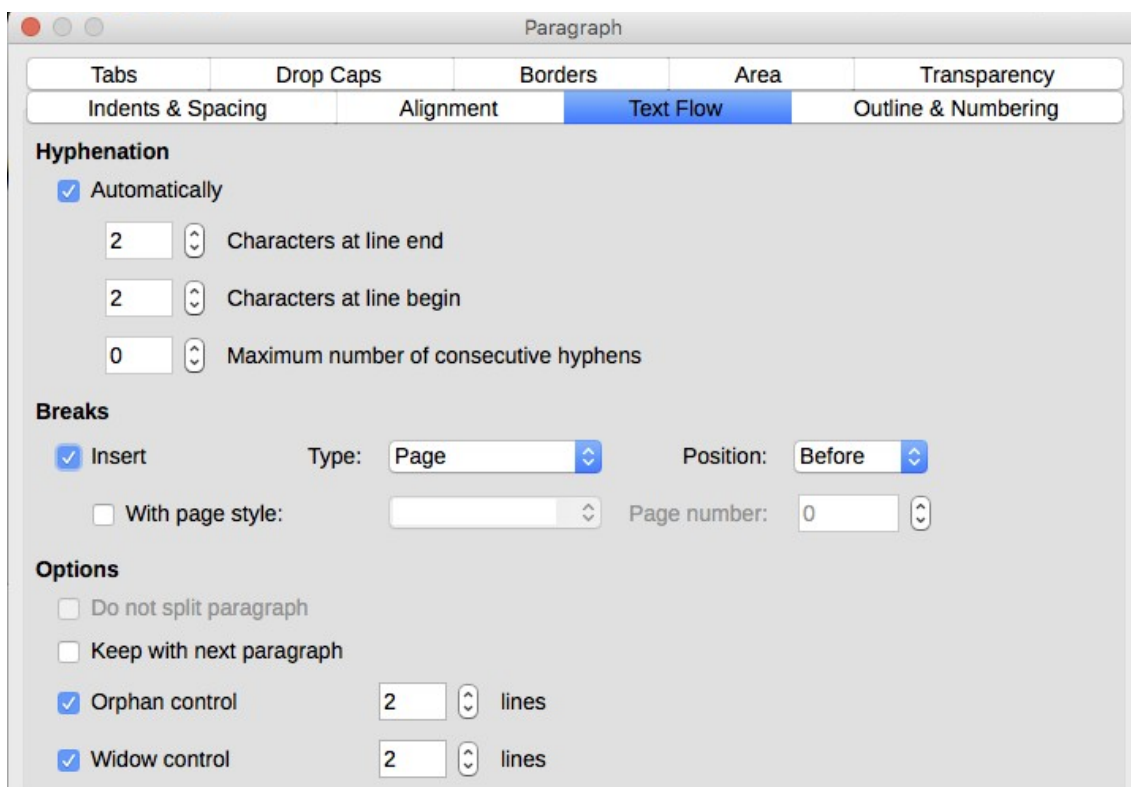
Paragraph

Tabs | Drop Caps | Borders | Area | Transparency
Indents & Spacing | Alignment | Text Flow | Outline & Numbering

Hyphenation

Automatically

2 Characters at line end

2 Characters at line begin

0 Maximum number of consecutive hyphens

Breaks

Insert Type: Page Position: Before

With page style: Page number: 0

Options

Do not split paragraph

Keep with next paragraph

Orphan control 2 lines

Widow control 2 lines